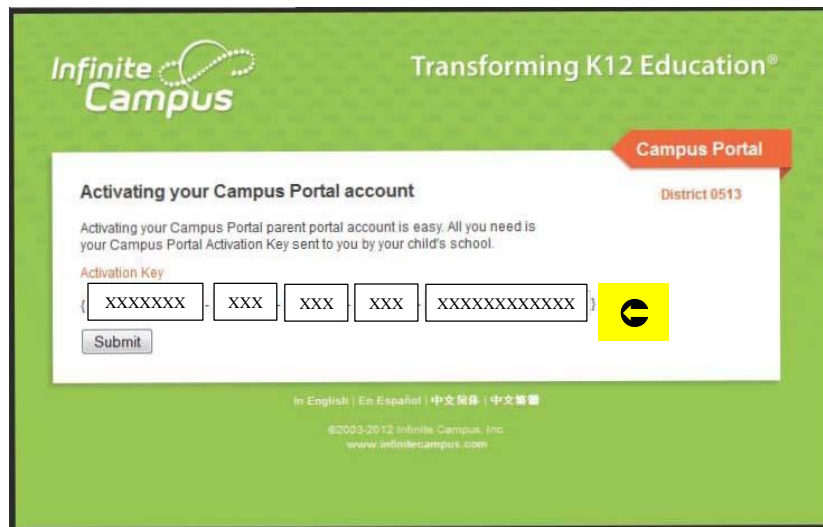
Infinite Campus

Transforming K12 Education®

Campus Portal

Activating your Campus Portal account

District 0513

Activating your Campus Portal parent portal account is easy. All you need is your Campus Portal Activation Key sent to you by your child's school.

Activation Key

{ XXXXXXX - XXX - XXX - XXX - XXXXXXXXXXXX }

Submit

In English | En Español | 中文简体 | 中文繁體

©2003-2012 Infinite Campus, Inc.
www.infinitecampus.com